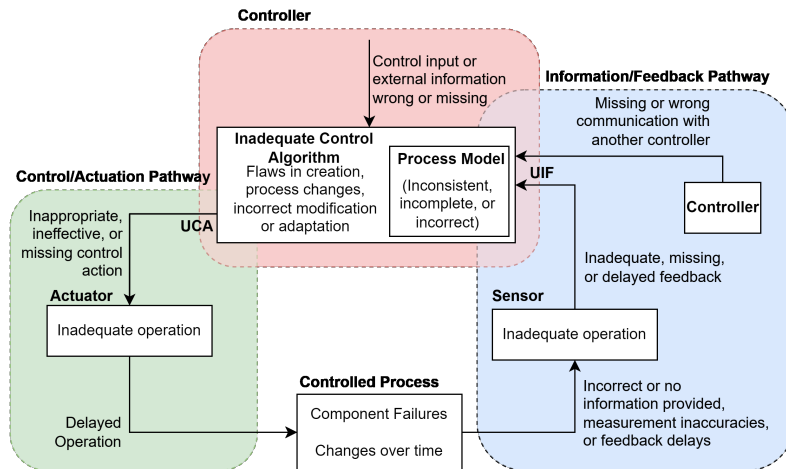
Controller

Control input or external information wrong or missing

Information/Feedback Pathway

Missing or wrong communication with another controller

Inadequate Control Algorithm

Flaws in creation, process changes, incorrect modification or adaptation

Process Model

(Inconsistent, incomplete, or incorrect)

UIF

Controller

Control/Actuation Pathway

Inappropriate, ineffective, or missing control action

UCA

Actuator

Inadequate operation

Inadequate, missing, or delayed feedback

Sensor

Inadequate operation

Controlled Process

Component Failures

Changes over time

Delayed Operation

Incorrect or no information provided, measurement inaccuracies, or feedback delays